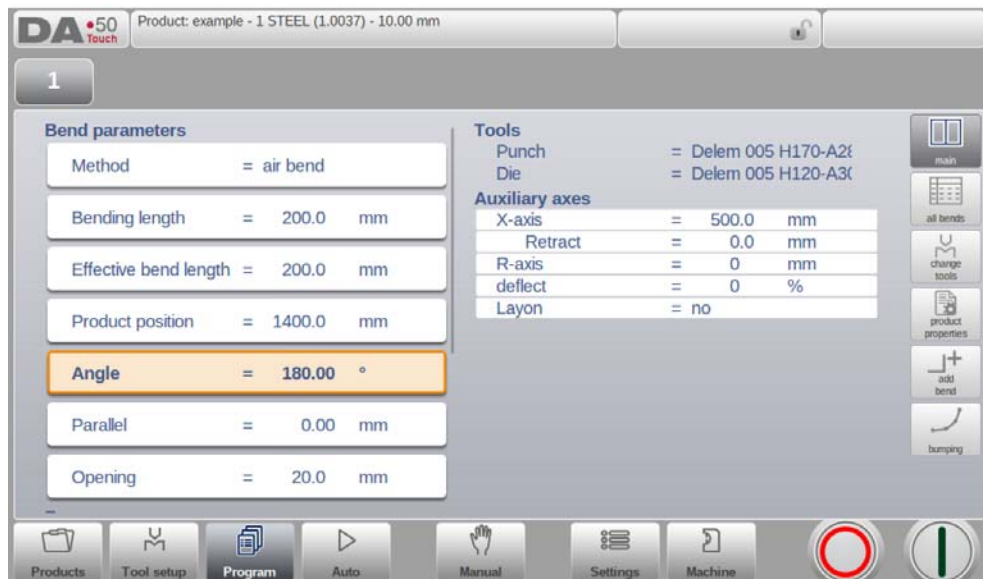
DA•50 Touch

Product: example - 1 STEEL (1.0037) - 10.00 mm

1

Bend parameters

Method = air bend

Bending length = 200.0 mm

Effective bend length = 200.0 mm

Product position = 1400.0 mm

Angle = 180.00 °

Parallel = 0.00 mm

Opening = 20.0 mm

Tools
Punch = Delem 005 H170-A2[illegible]
Die = Delem 005 H120-A3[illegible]

Auxiliary axes

| X-axis | = | 500.0 | mm |
|---|---|---|---|
| Retract | = | 0.0 | mm |
| R-axis | = | 0 | mm |
| deflect | = | 0 | % |
| Layon | = no | | |

main
all bends
change tools
product properties
add bend
bumping

Products
Tool setup
Program
Auto
Manual
Settings
Machine